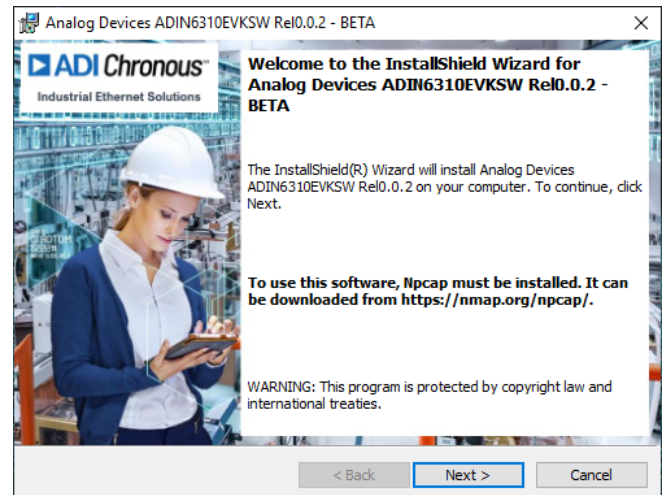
Analog Devices ADIN6310EVKSW Rel0.0.2 - BETA

ADI Chronous™
Industrial Ethernet Solutions

Welcome to the InstallShield Wizard for Analog Devices ADIN6310EVKSW Rel0.0.2 - BETA

The InstallShield(R) Wizard will install Analog Devices ADIN6310EVKSW Rel0.0.2 on your computer. To continue, click Next.

To use this software, Npcap must be installed. It can be downloaded from https://nmap.org/npcap/.

WARNING: This program is protected by copyright law and international treaties.

< Back
Next >
Cancel